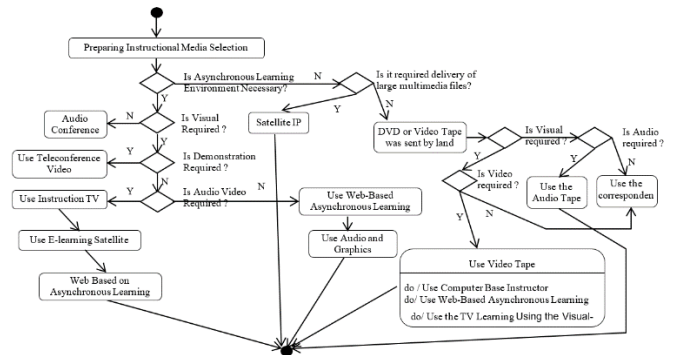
Preparing Instructional Media Selection

Is Asynchronous Learning Environment Necessary?

N

Y

Is it required delivery of large multimedia files?

Y

Satellite IP

Audio Conference

N

Is Visual Required ?

Y

Use Teleconference Video

Y

Is Demonstration Required ?

N

Use Instruction TV

Y

Is Audio Video Required ?

N

Use Web-Based Asynchronous Learning

Use E-learning Satellite

Use Audio and Graphics

Web Based on Asynchronous Learning

DVD or Video Tape was sent by land

Is Visual required ?

Y

Is Audio required ?

Y

N

Y

Is Video required ?

Use the Audio Tape

Use the corresponden

Y

N

Use Video Tape

do / Use Computer Base Instructor
do/ Use Web-Based Asynchronous Learning
do/ Use the TV Learning Using the Visual-